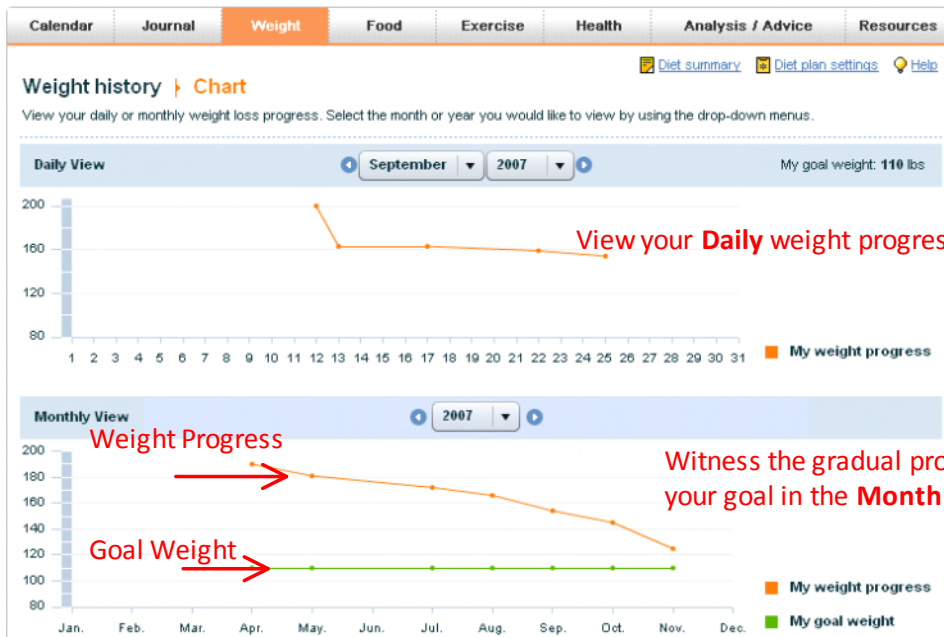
Calendar | Journal | Weight | Food | Exercise | Health | Analysis / Advice | Resources

Diet summary | Diet plan settings | Help

Weight history ❯ Chart

View your daily or monthly weight loss progress. Select the month or year you would like to view by using the drop-down menus.

Daily View | September | 2007 | My goal weight: **110** lbs

200
160
120
80

1 2 3 4 5 6 7 8 9 10 11 12 13 14 15 16 17 18 19 20 21 22 23 24 25 26 27 28 29 30 31

View your **Daily** weight progres

My weight progress

Monthly View | 2007

Weight Progress

Witness the gradual pro
your goal in the **Month**

Goal Weight

200
180
160
140
120
100
80

Jan. Feb. Mar. Apr. May. Jun. Jul. Aug. Sep. Oct. Nov. Dec.

My weight progress
My goal weight